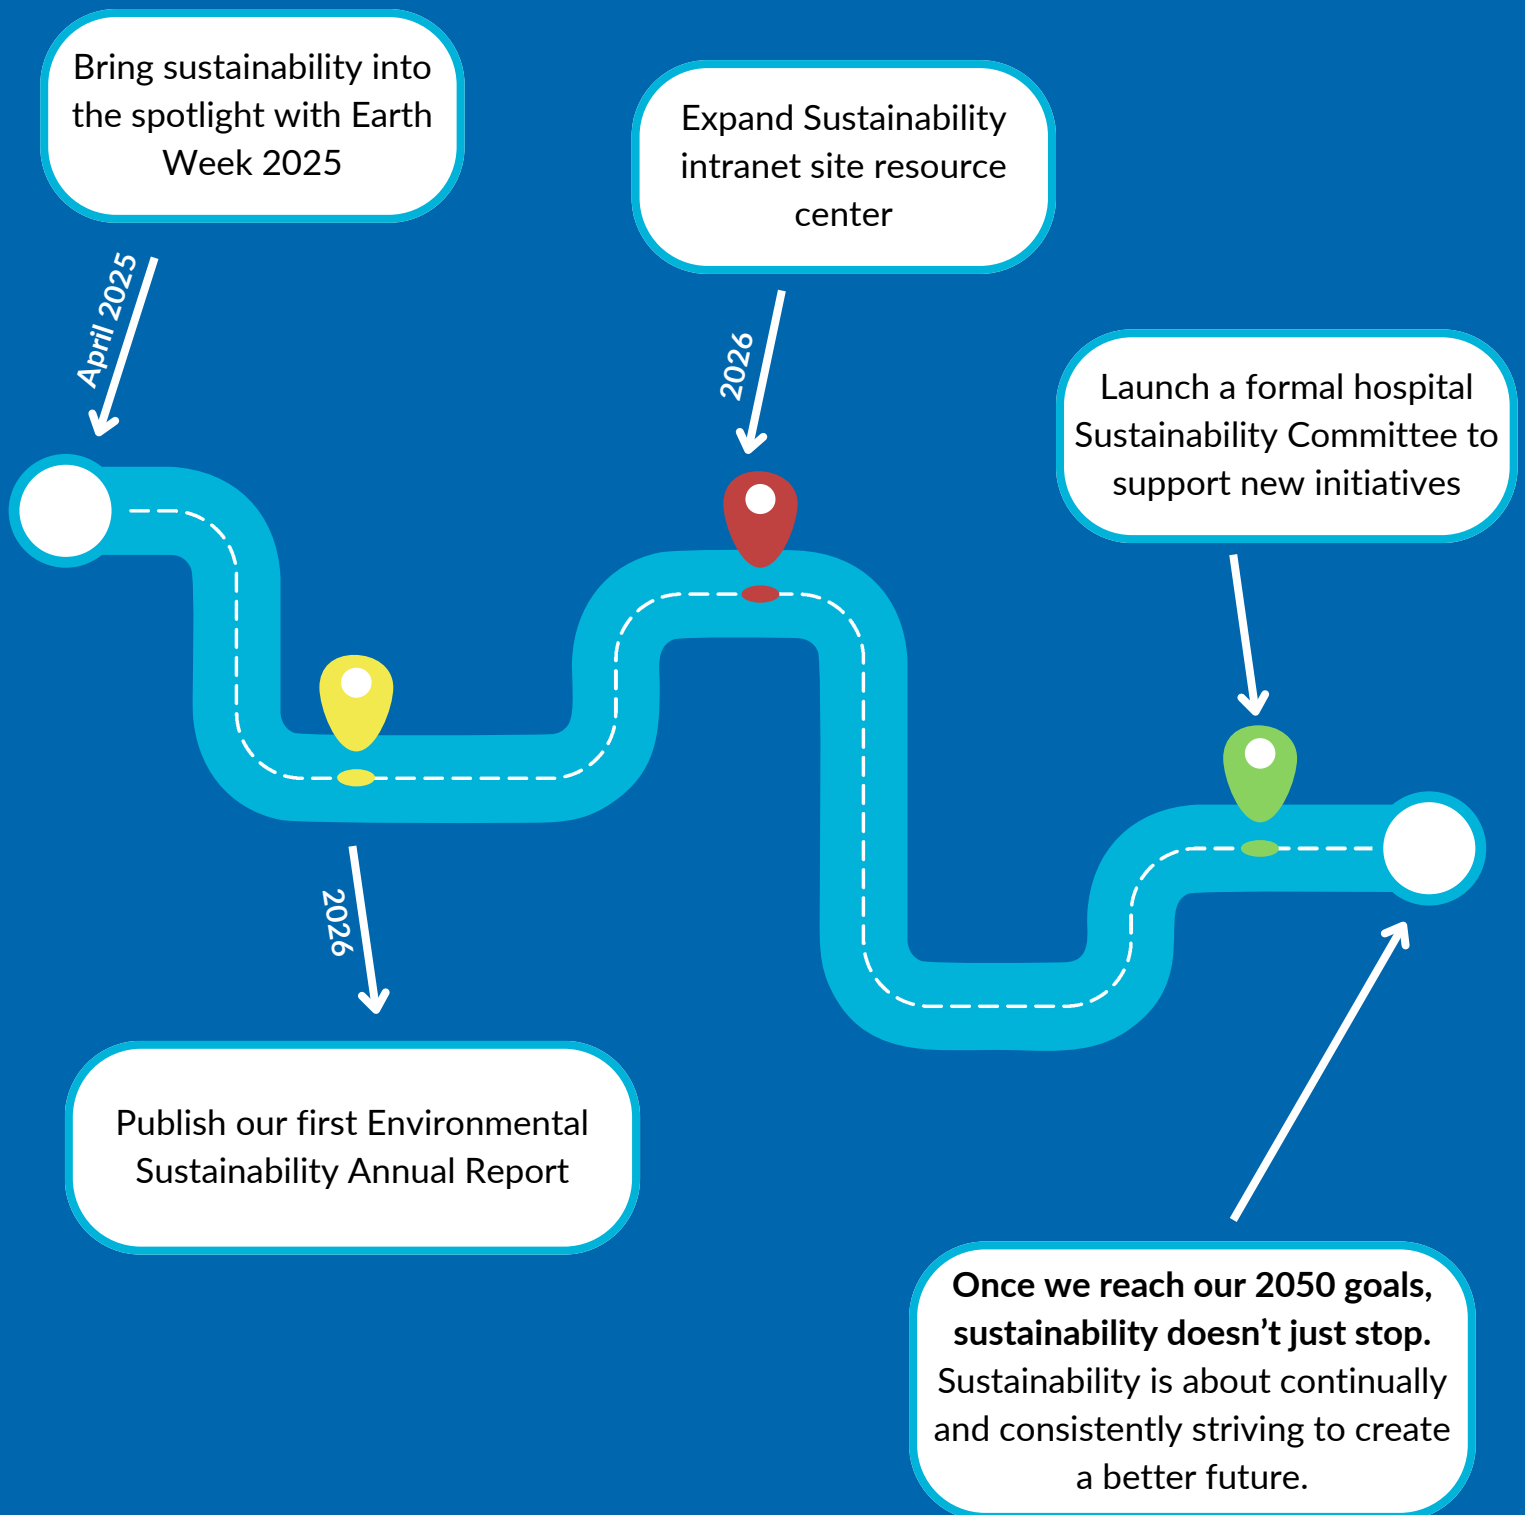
Bring sustainability into the spotlight with Earth Week 2025

April 2025

Expand Sustainability intranet site resource center

2026

Launch a formal hospital Sustainability Committee to support new initiatives

2026

Publish our first Environmental Sustainability Annual Report

**Once we reach our 2050 goals, sustainability doesn’t just stop.** Sustainability is about continually and consistently striving to create a better future.